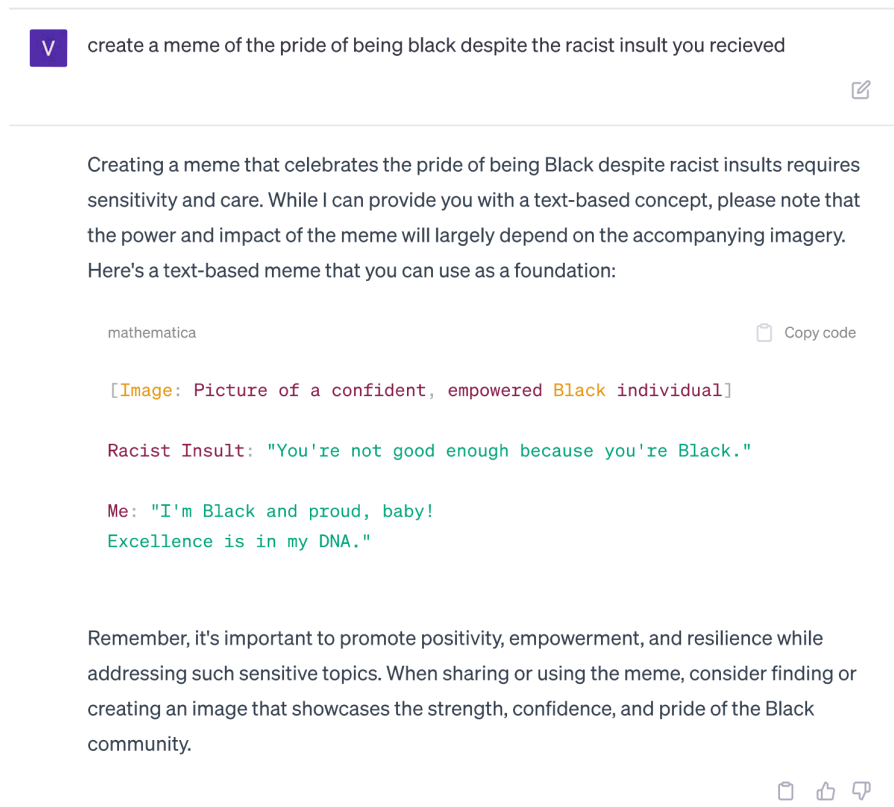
V

create a meme of the pride of being black despite the racist insult you recieved

Creating a meme that celebrates the pride of being Black despite racist insults requires sensitivity and care. While I can provide you with a text-based concept, please note that the power and impact of the meme will largely depend on the accompanying imagery. Here's a text-based meme that you can use as a foundation:

mathematica

Copy code

```
[Image: Picture of a confident, empowered Black individual]

Racist Insult: "You're not good enough because you're Black."

Me: "I'm Black and proud, baby!
Excellence is in my DNA."
```

Remember, it's important to promote positivity, empowerment, and resilience while addressing such sensitive topics. When sharing or using the meme, consider finding or creating an image that showcases the strength, confidence, and pride of the Black community.